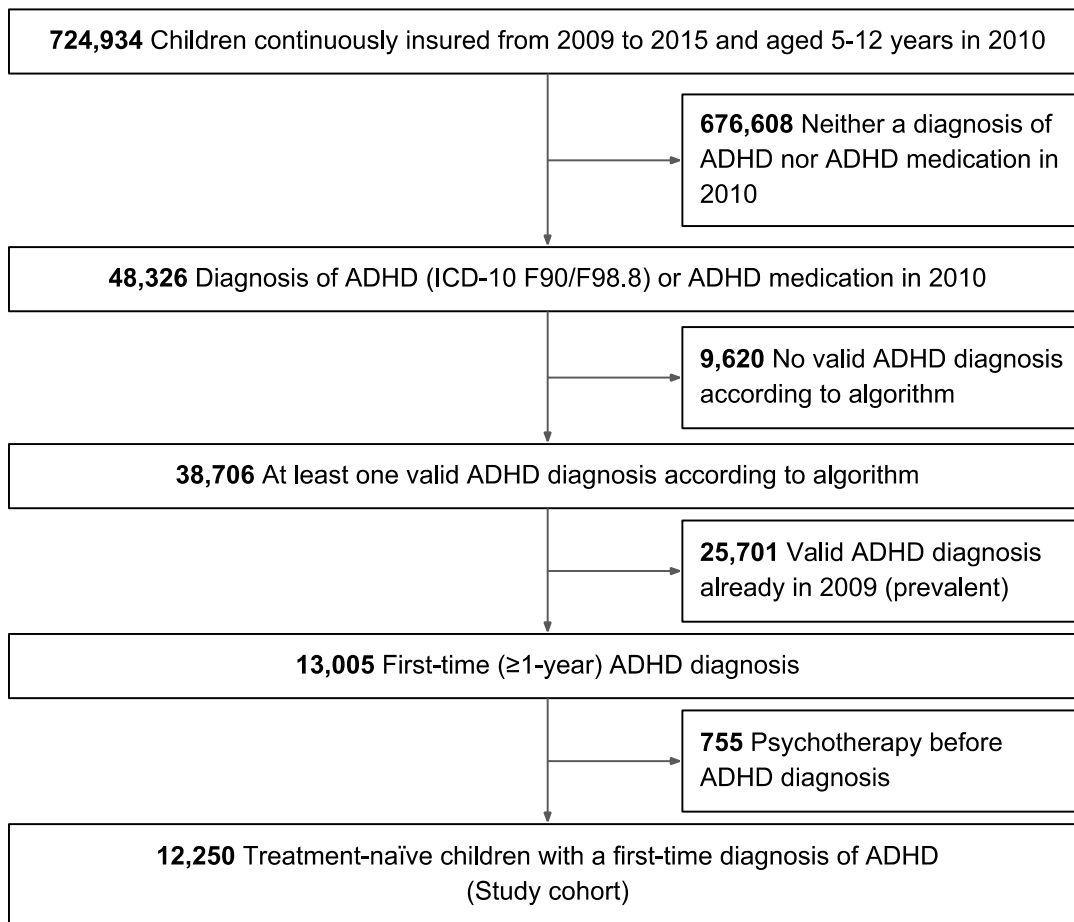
**724,934** Children continuously insured from 2009 to 2015 and aged 5-12 years in 2010

**676,608** Neither a diagnosis of ADHD nor ADHD medication in 2010

**48,326** Diagnosis of ADHD (ICD-10 F90/F98.8) or ADHD medication in 2010

**9,620** No valid ADHD diagnosis according to algorithm

**38,706** At least one valid ADHD diagnosis according to algorithm

**25,701** Valid ADHD diagnosis already in 2009 (prevalent)

**13,005** First-time (≥1-year) ADHD diagnosis

**755** Psychotherapy before ADHD diagnosis

**12,250** Treatment-naïve children with a first-time diagnosis of ADHD (Study cohort)